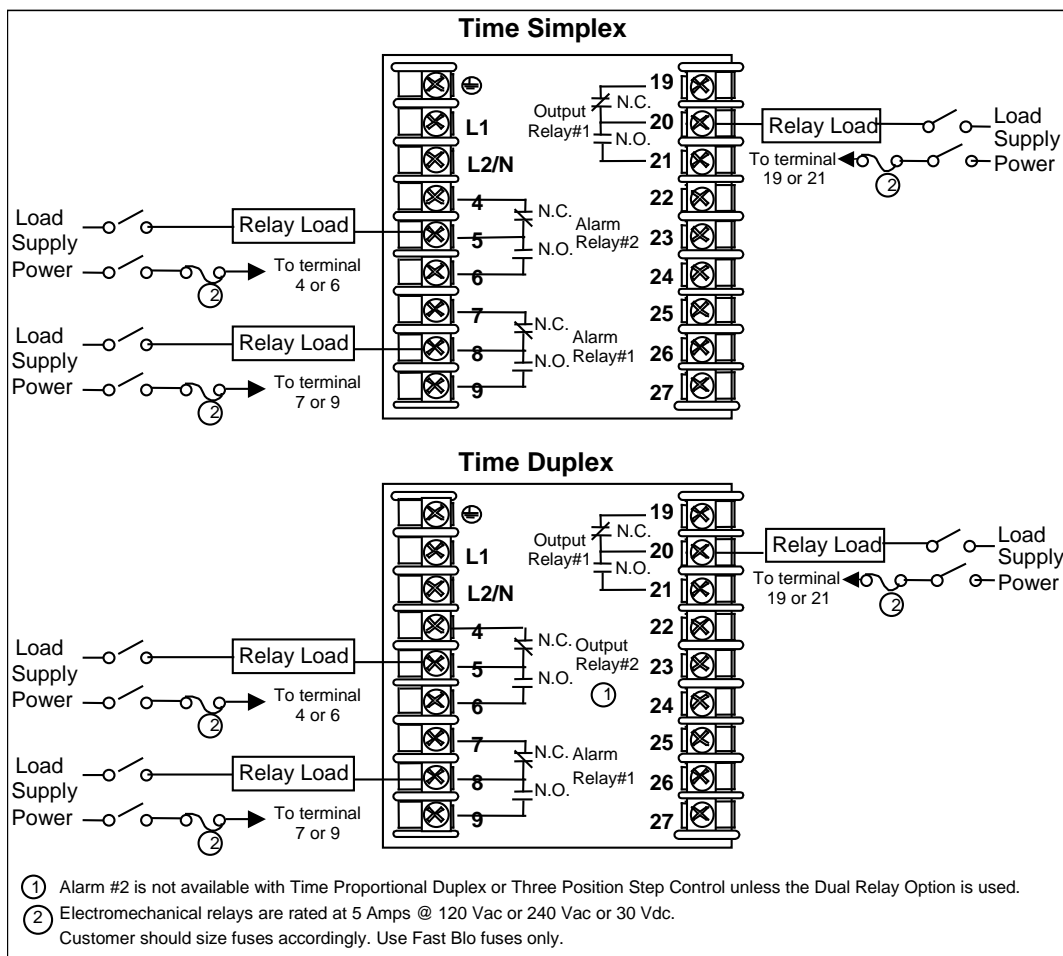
Time Simplex

L1
L2/N
4
5
6
7
8
9

19
20
21
22
23
24
25
26
27

Output Relay#1
N.C.
N.O.

Relay Load
Load Supply Power
To terminal 19 or 21
2

Load Supply Power
Relay Load
To terminal 4 or 6
2
N.C.
N.O.
Alarm Relay#2

Load Supply Power
Relay Load
To terminal 7 or 9
2
N.C.
N.O.
Alarm Relay#1

Time Duplex

L1
L2/N
4
5
6
7
8
9

19
20
21
22
23
24
25
26
27

Output Relay#1
N.C.
N.O.

Relay Load
Load Supply Power
To terminal 19 or 21
2

Load Supply Power
Relay Load
To terminal 4 or 6
2
N.C.
N.O.
Output Relay#2
1

Load Supply Power
Relay Load
To terminal 7 or 9
2
N.C.
N.O.
Alarm Relay#1

1 Alarm #2 is not available with Time Proportional Duplex or Three Position Step Control unless the Dual Relay Option is used.
2 Electromechanical relays are rated at 5 Amps @ 120 Vac or 240 Vac or 30 Vdc.
Customer should size fuses accordingly. Use Fast Blo fuses only.